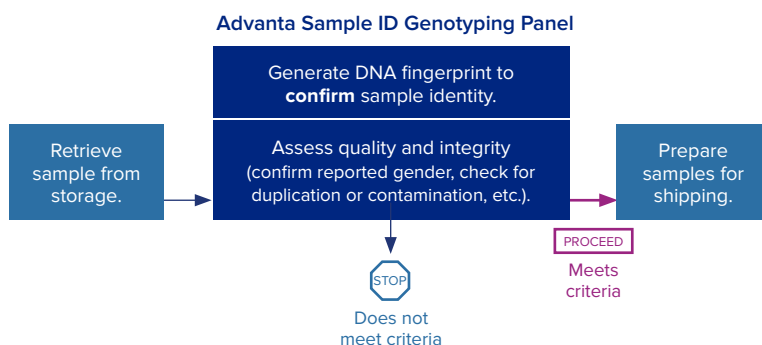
Advanta Sample ID Genotyping Panel

Retrieve sample from storage.

Generate DNA fingerprint to **confirm** sample identity.

Assess quality and integrity (confirm reported gender, check for duplication or contamination, etc.).

STOP

Does not meet criteria

Prepare samples for shipping.

PROCEED

Meets criteria